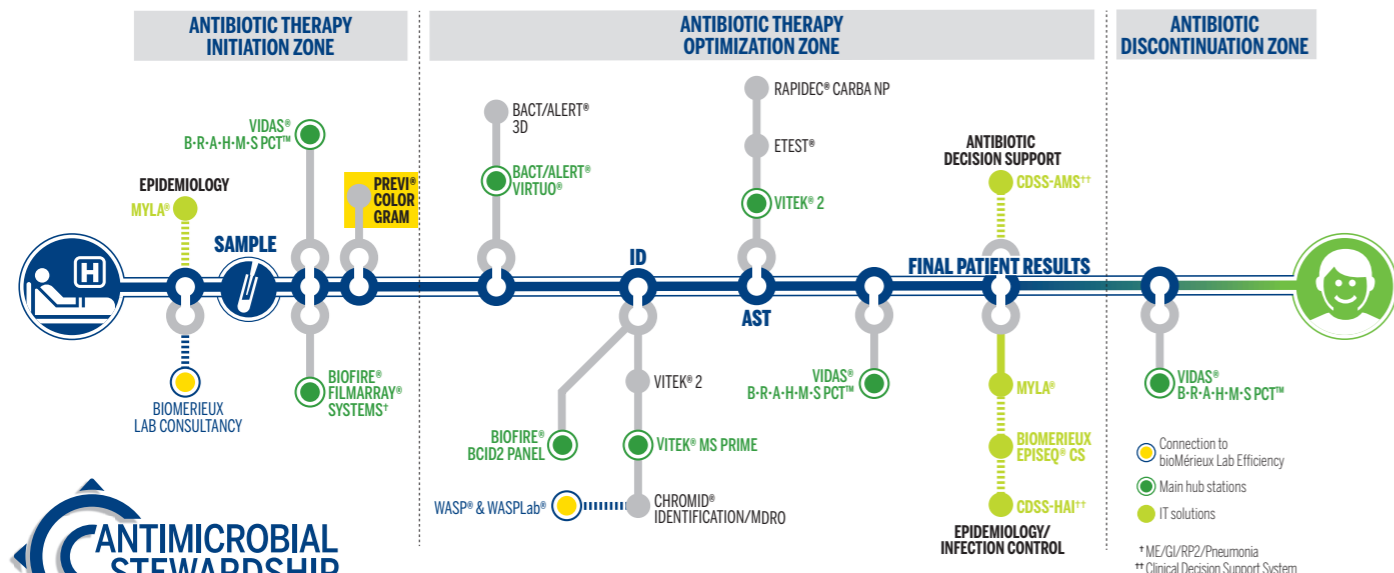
ANTIBIOTIC THERAPY INITIATION ZONE

ANTIBIOTIC THERAPY OPTIMIZATION ZONE

ANTIBIOTIC DISCONTINUATION ZONE

VIDAS® B·R·A·H·M·S PCT™

EPIDEMIOLOGY

MYLA®

PREVI® COLOR GRAM

SAMPLE

BIOMERIEUX LAB CONSULTANCY

BIOFIRE® FILMARRAY® SYSTEMS†

BACT/ALERT® 3D

BACT/ALERT® VIRTUO®

ID

BIOFIRE® BCID2 PANEL

VITEK® 2

VITEK® MS PRIME

WASP® & WASPLab®

CHROMID® IDENTIFICATION/MDRO

RAPIDEC® CARBA NP

ETEST®

VITEK® 2

AST

VIDAS® B·R·A·H·M·S PCT™

ANTIBIOTIC DECISION SUPPORT

CDSS-AMS††

FINAL PATIENT RESULTS

MYLA®

BIOMERIEUX EPISEQ® CS

CDSS-HAI††

EPIDEMIOLOGY/ INFECTION CONTROL

VIDAS® B·R·A·H·M·S PCT™

Connection to bioMérieux Lab Efficiency

Main hub stations

IT solutions

† ME/GI/RP2/Pneumonia

†† Clinical Decision Support System

ANTIMICROBIAL STEWARDSHIP